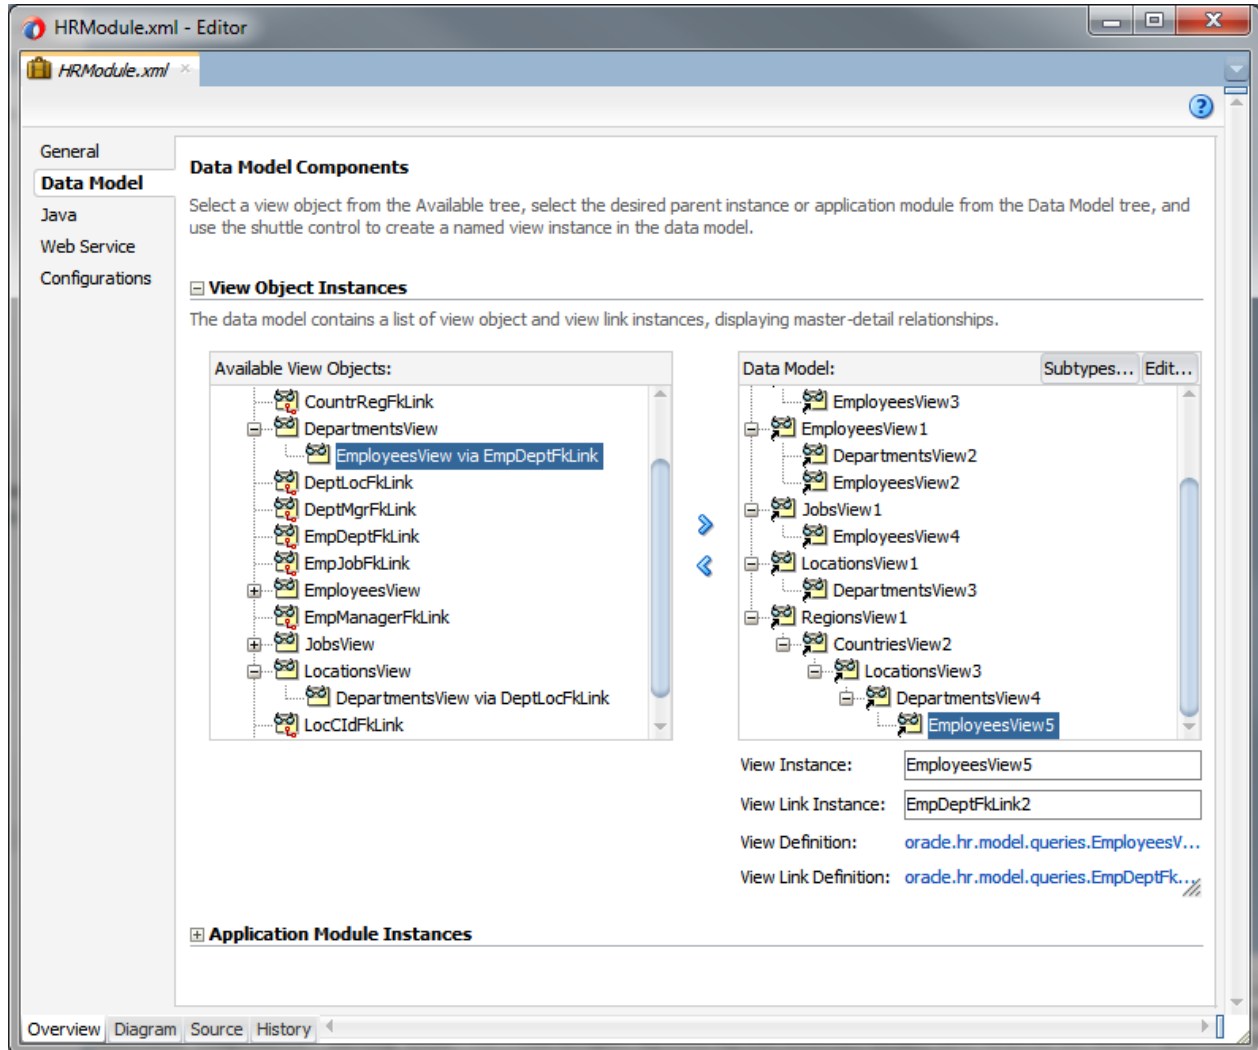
HRModule.xml - Editor

HRModule.xml

General
Data Model
Java
Web Service
Configurations

Data Model Components

Select a view object from the Available tree, select the desired parent instance or application module from the Data Model tree, and use the shuttle control to create a named view instance in the data model.

View Object Instances

The data model contains a list of view object and view link instances, displaying master-detail relationships.

Available View Objects:
CountrRegFkLink
DepartmentsView
EmployeesView via EmpDeptFkLink
DeptLocFkLink
DeptMgrFkLink
EmpDeptFkLink
EmpJobFkLink
EmployeesView
EmpManagerFkLink
JobsView
LocationsView
DepartmentsView via DeptLocFkLink
LocCIdFkLink

Data Model:
Subtypes...
Edit...
EmployeesView3
EmployeesView1
DepartmentsView2
EmployeesView2
JobsView1
EmployeesView4
LocationsView1
DepartmentsView3
RegionsView1
CountriesView2
LocationsView3
DepartmentsView4
EmployeesView5

View Instance: EmployeesView5
View Link Instance: EmpDeptFkLink2
View Definition: oracle.hr.model.queries.EmployeesV...
View Link Definition: oracle.hr.model.queries.EmpDeptFk...

Application Module Instances

Overview Diagram Source History